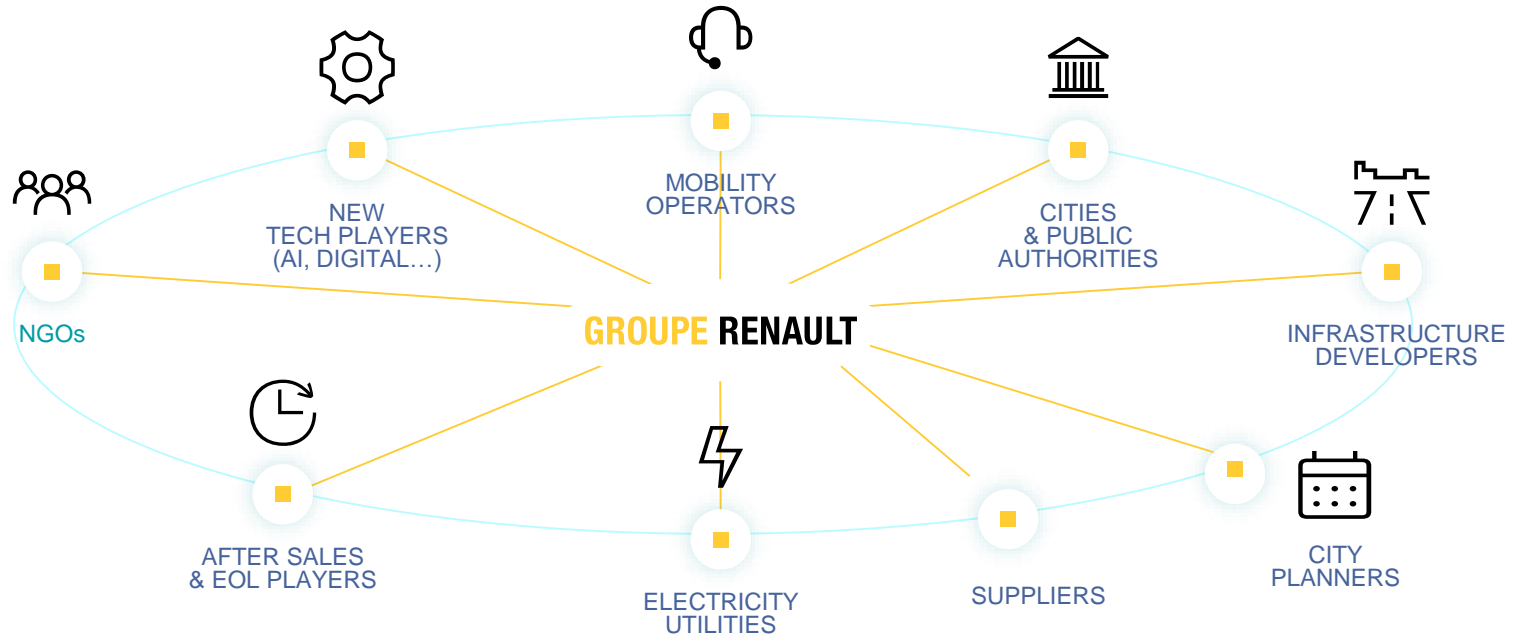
NEW TECH PLAYERS (AI, DIGITAL…)

MOBILITY OPERATORS

CITIES & PUBLIC AUTHORITIES

NGOs

GROUPE RENAULT

INFRASTRUCTURE DEVELOPERS

AFTER SALES & EOL PLAYERS

ELECTRICITY UTILITIES

SUPPLIERS

CITY PLANNERS